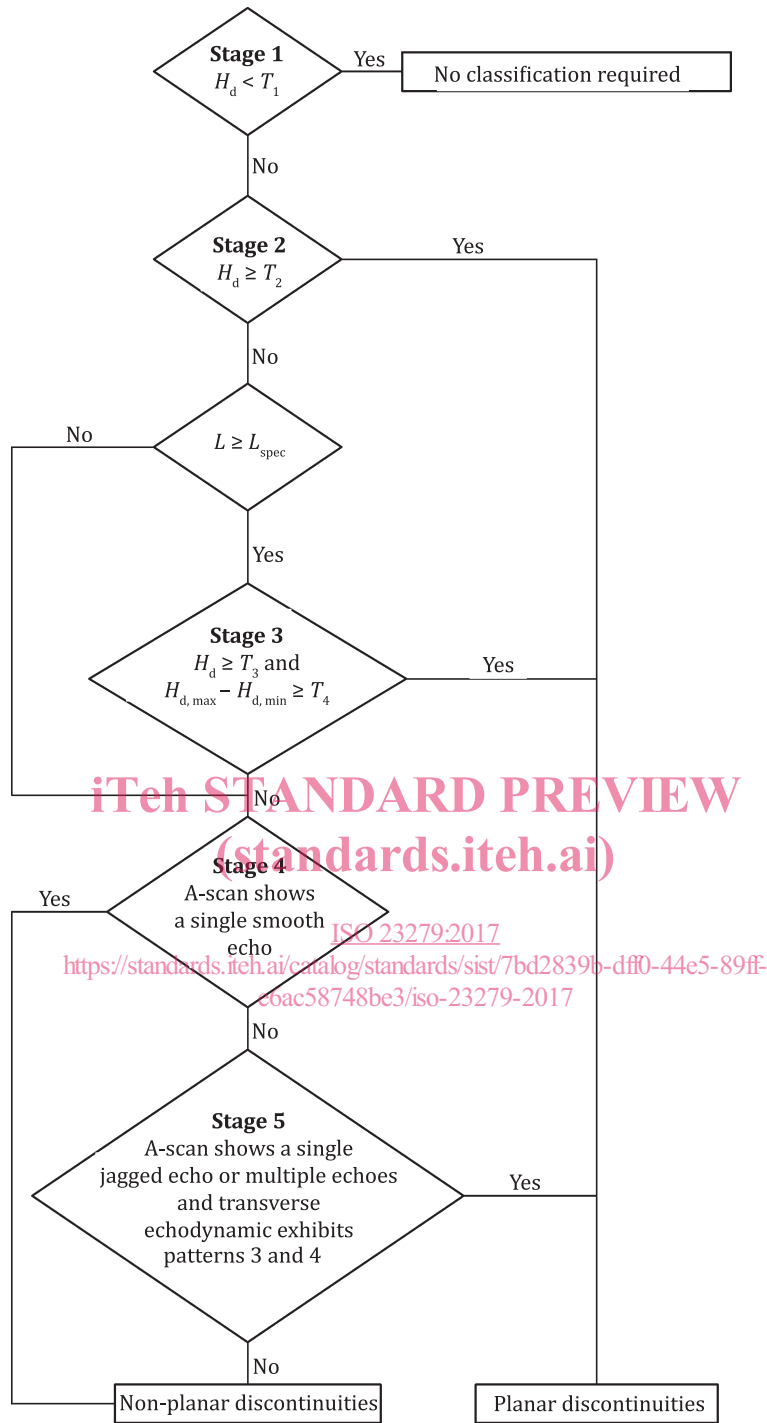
Stage 1
$H_d < T_1$

Yes

No classification required

No

Stage 2
$H_d \geq T_2$

Yes

No

No

$L \geq L_{spec}$

Yes

Stage 3
$H_d \geq T_3$ and
$H_{d,max} - H_{d,min} \geq T_4$

Yes

iTeh STANDARD PREVIEW
(standards.iteh.ai)

No

Stage 4
A-scan shows a single smooth echo

Yes

ISO 23279:2017
https://standards.iteh.ai/catalog/standards/sist/7bd2839b-dff0-44e5-89ff-c6ac58748be3/iso-23279-2017

No

Stage 5
A-scan shows a single jagged echo or multiple echoes and transverse echodynamic exhibits patterns 3 and 4

Yes

No

Non-planar discontinuities

Planar discontinuities